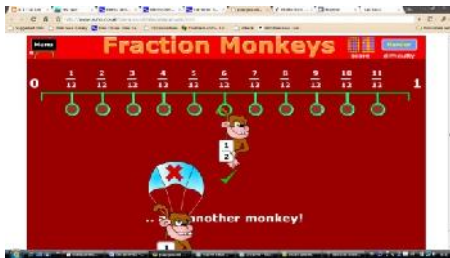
Menu

Fraction Monkeys

score

Normal

difficulty

0

$\frac{1}{12}$ $\frac{2}{12}$ $\frac{3}{12}$ $\frac{4}{12}$ $\frac{5}{12}$ $\frac{6}{12}$ $\frac{7}{12}$ $\frac{8}{12}$ $\frac{9}{12}$ $\frac{10}{12}$ $\frac{11}{12}$

1

$\frac{1}{2}$

... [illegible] another monkey!

1